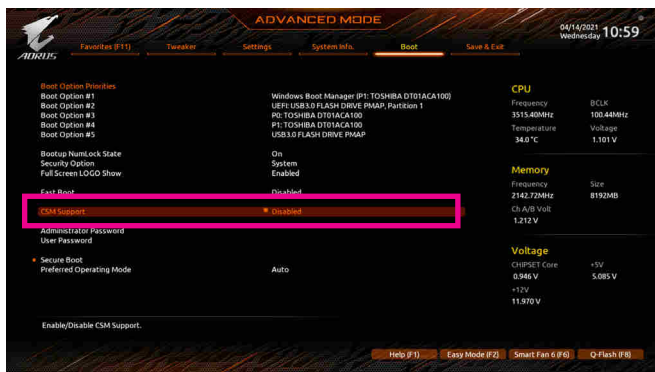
ADVANCED MODE

04/14/2021 Wednesday 10:59

AORUS

Favorites (F11) Tweaker Settings System Info. Boot Save & Exit

Boot Option Priorities
Boot Option #1 Windows Boot Manager (P1: TOSHIBA DT01ACA100)
Boot Option #2 UEFI: USB3.0 FLASH DRIVE PMAP, Partition 1
Boot Option #3 P0: TOSHIBA DT01ACA100
Boot Option #4 P1: TOSHIBA DT01ACA100
Boot Option #5 USB3.0 FLASH DRIVE PMAP

Bootup NumLock State On
Security Option System
Full Screen LOGO Show Enabled

Fast Boot Disabled
CSM Support Disabled

Administrator Password
User Password

Secure Boot
Preferred Operating Mode Auto

Enable/Disable CSM Support.

CPU
Frequency BCLK
3515.40MHz 100.44MHz
Temperature Voltage
34.0 °C 1.101 V

Memory
Frequency Size
2142.72MHz 8192MB
Ch A/B Volt
1.212 V

Voltage
CHIPSET Core +5V
0.946 V 5.085 V
+12V
11.970 V

Help (F1) Easy Mode (F2) Smart Fan 6 (F6) Q-Flash (F8)